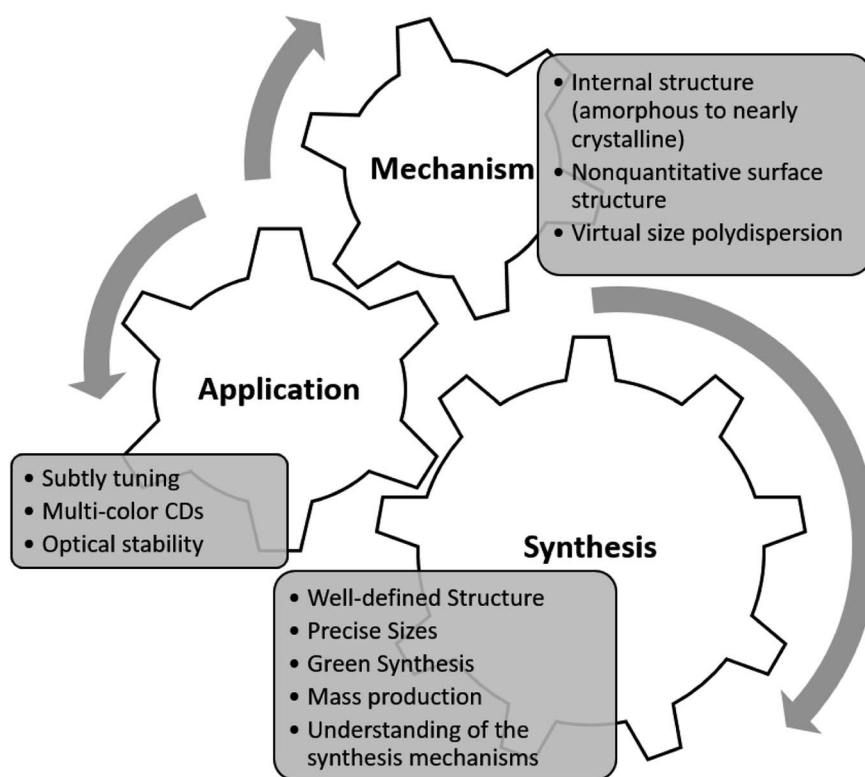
Mechanism

• Internal structure (amorphous to nearly crystalline)
• Nonquantitative surface structure
• Virtual size polydispersion

Application

• Subtly tuning
• Multi-color CDs
• Optical stability

Synthesis

• Well-defined Structure
• Precise Sizes
• Green Synthesis
• Mass production
• Understanding of the synthesis mechanisms